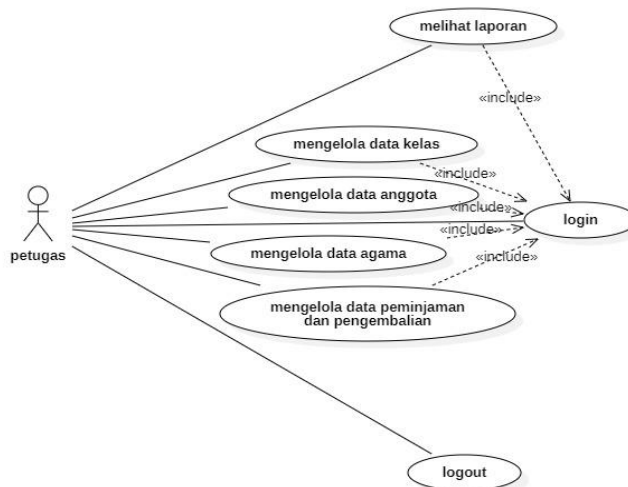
melihat laporan

«include»

mengelola data kelas

«include»

mengelola data anggota

«include»

login

«include»

mengelola data agama

«include»

mengelola data peminjaman dan pengembalian

petugas

logout